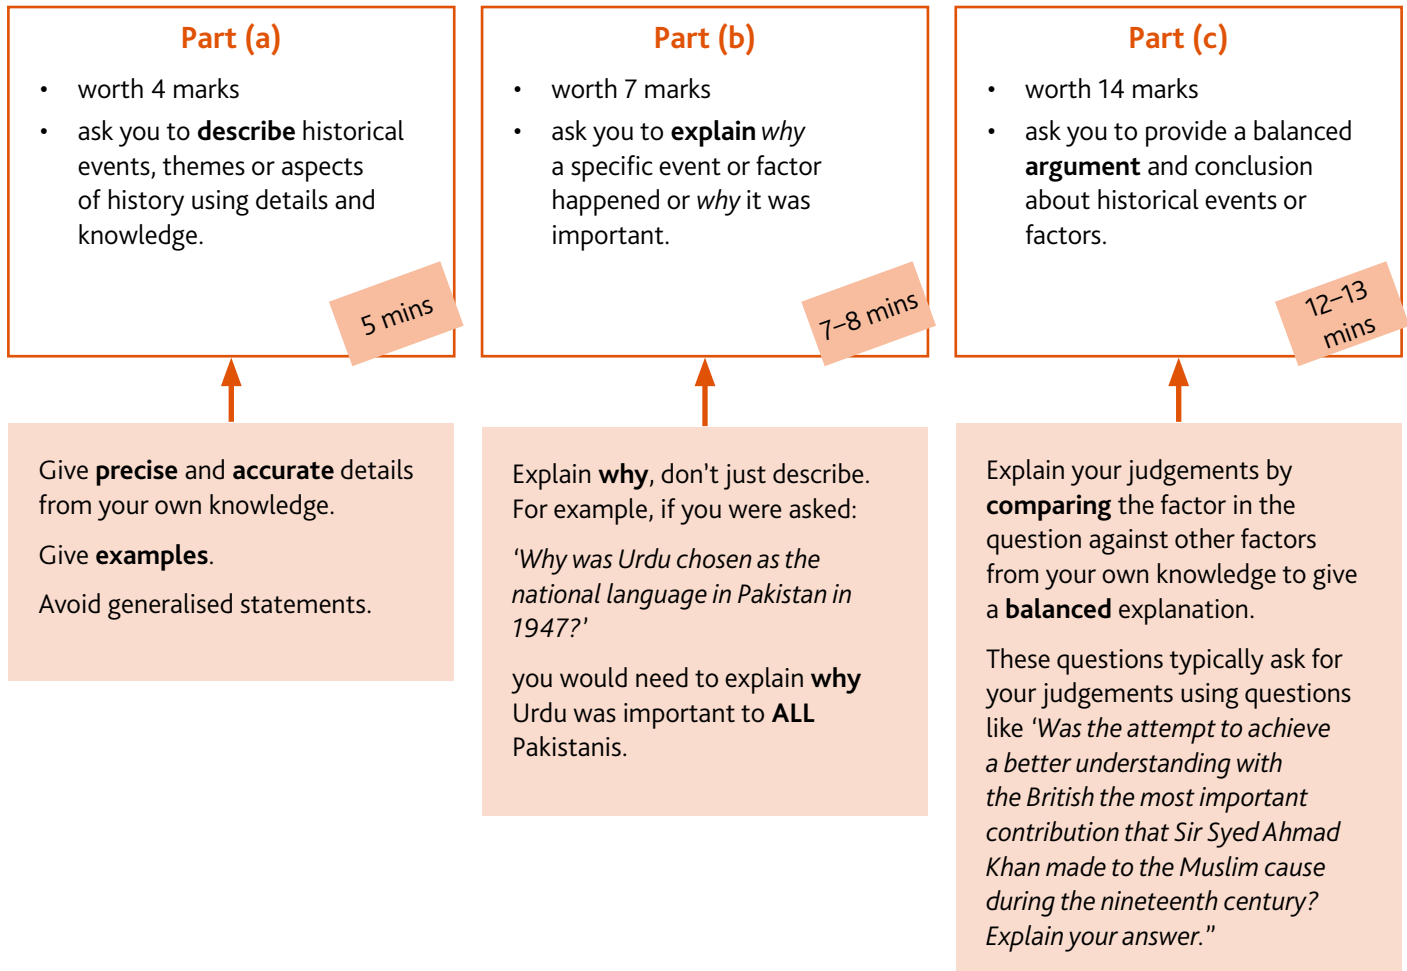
Part (a)

- worth 4 marks
- ask you to **describe** historical events, themes or aspects of history using details and knowledge.

5 mins

Give **precise** and **accurate** details from your own knowledge.

Give **examples**.

Avoid generalised statements.

Part (b)

- worth 7 marks
- ask you to **explain** *why* a specific event or factor happened or *why* it was important.

7–8 mins

Explain **why**, don't just describe. For example, if you were asked:

*'Why was Urdu chosen as the national language in Pakistan in 1947?'*

you would need to explain **why** Urdu was important to **ALL** Pakistanis.

Part (c)

- worth 14 marks
- ask you to provide a balanced **argument** and conclusion about historical events or factors.

12–13 mins

Explain your judgements by **comparing** the factor in the question against other factors from your own knowledge to give a **balanced** explanation.

These questions typically ask for your judgements using questions like *'Was the attempt to achieve a better understanding with the British the most important contribution that Sir Syed Ahmad Khan made to the Muslim cause during the nineteenth century? Explain your answer.*"